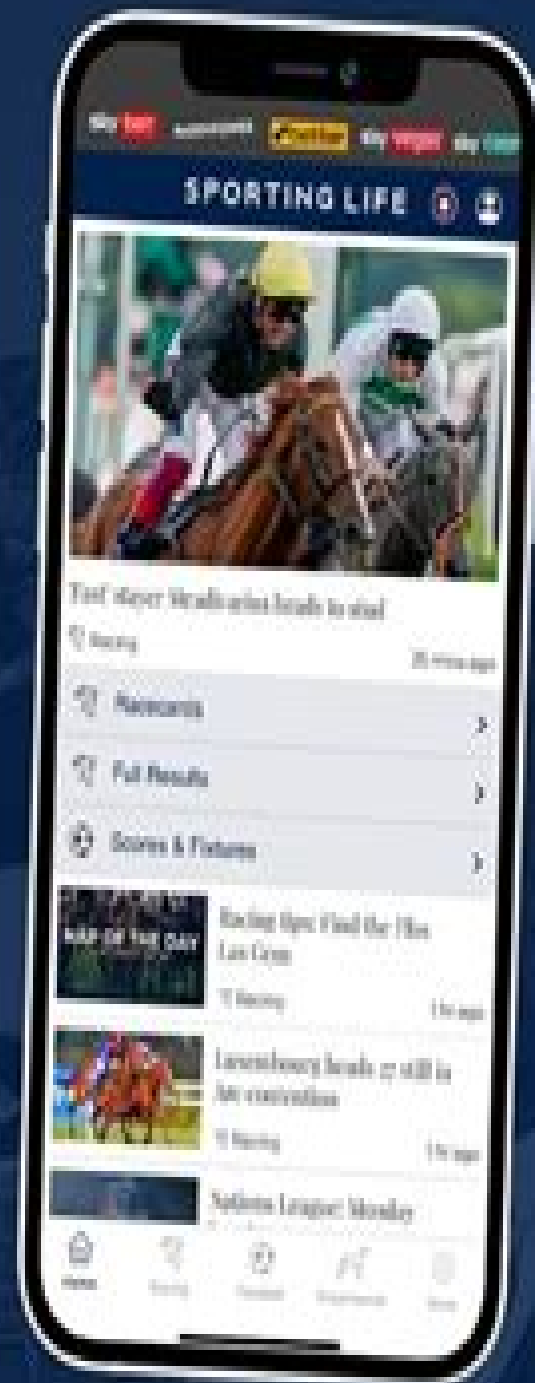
sky bet  sky vegas  sky

SPORTING LIFE

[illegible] heads to stud

Racing

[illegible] mins ago

Racecards

Full Results

Scores & Fixtures

NAP OF THE DAY

Racing tips: Find the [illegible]

Racing

1 hr ago

Luxembourg heads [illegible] still in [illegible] contention

Racing

1 hr ago

Nations League: Monday

Home  Racing  Football  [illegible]  More